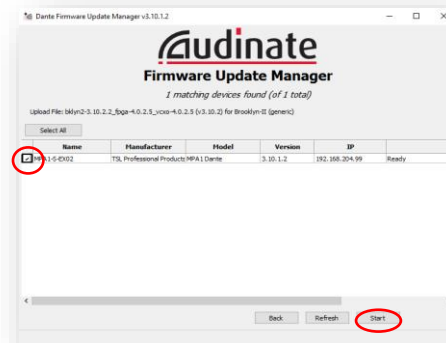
Dante Firmware Update Manager v3.10.1.2

audinate

Firmware Update Manager

1 matching devices found (of 1 total)

Upload File: bklyn2-3.10.2.2_fpga-4.0.2.5_vcxo-4.0.2.5 (v3.10.2) for Brooklyn-II (generic)

Select All

| | Name | Manufacturer | Model | Version | IP | |
|---|---|---|---|---|---|---|
| ✓ | MPA1-S-EX02 | TSL Professional Products | MPA1 Dante | 3.10.1.2 | 192.168.304.99 | Ready |

Back Refresh Start